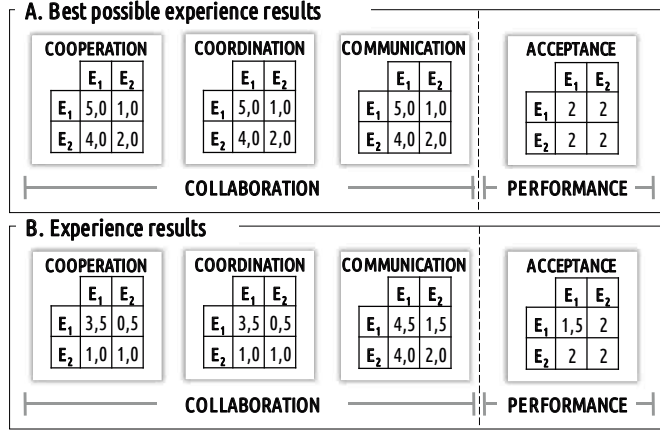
A. Best possible experience results

COOPERATION

| | $E_1$ | $E_2$ |
|---|---|---|
| $E_1$ | 5,0 | 1,0 |
| $E_2$ | 4,0 | 2,0 |

COORDINATION

| | $E_1$ | $E_2$ |
|---|---|---|
| $E_1$ | 5,0 | 1,0 |
| $E_2$ | 4,0 | 2,0 |

COMMUNICATION

| | $E_1$ | $E_2$ |
|---|---|---|
| $E_1$ | 5,0 | 1,0 |
| $E_2$ | 4,0 | 2,0 |

ACCEPTANCE

| | $E_1$ | $E_2$ |
|---|---|---|
| $E_1$ | 2 | 2 |
| $E_2$ | 2 | 2 |

COLLABORATION

PERFORMANCE

B. Experience results

COOPERATION

| | $E_1$ | $E_2$ |
|---|---|---|
| $E_1$ | 3,5 | 0,5 |
| $E_2$ | 1,0 | 1,0 |

COORDINATION

| | $E_1$ | $E_2$ |
|---|---|---|
| $E_1$ | 3,5 | 0,5 |
| $E_2$ | 1,0 | 1,0 |

COMMUNICATION

| | $E_1$ | $E_2$ |
|---|---|---|
| $E_1$ | 4,5 | 1,5 |
| $E_2$ | 4,0 | 2,0 |

ACCEPTANCE

| | $E_1$ | $E_2$ |
|---|---|---|
| $E_1$ | 1,5 | 2 |
| $E_2$ | 2 | 2 |

COLLABORATION

PERFORMANCE